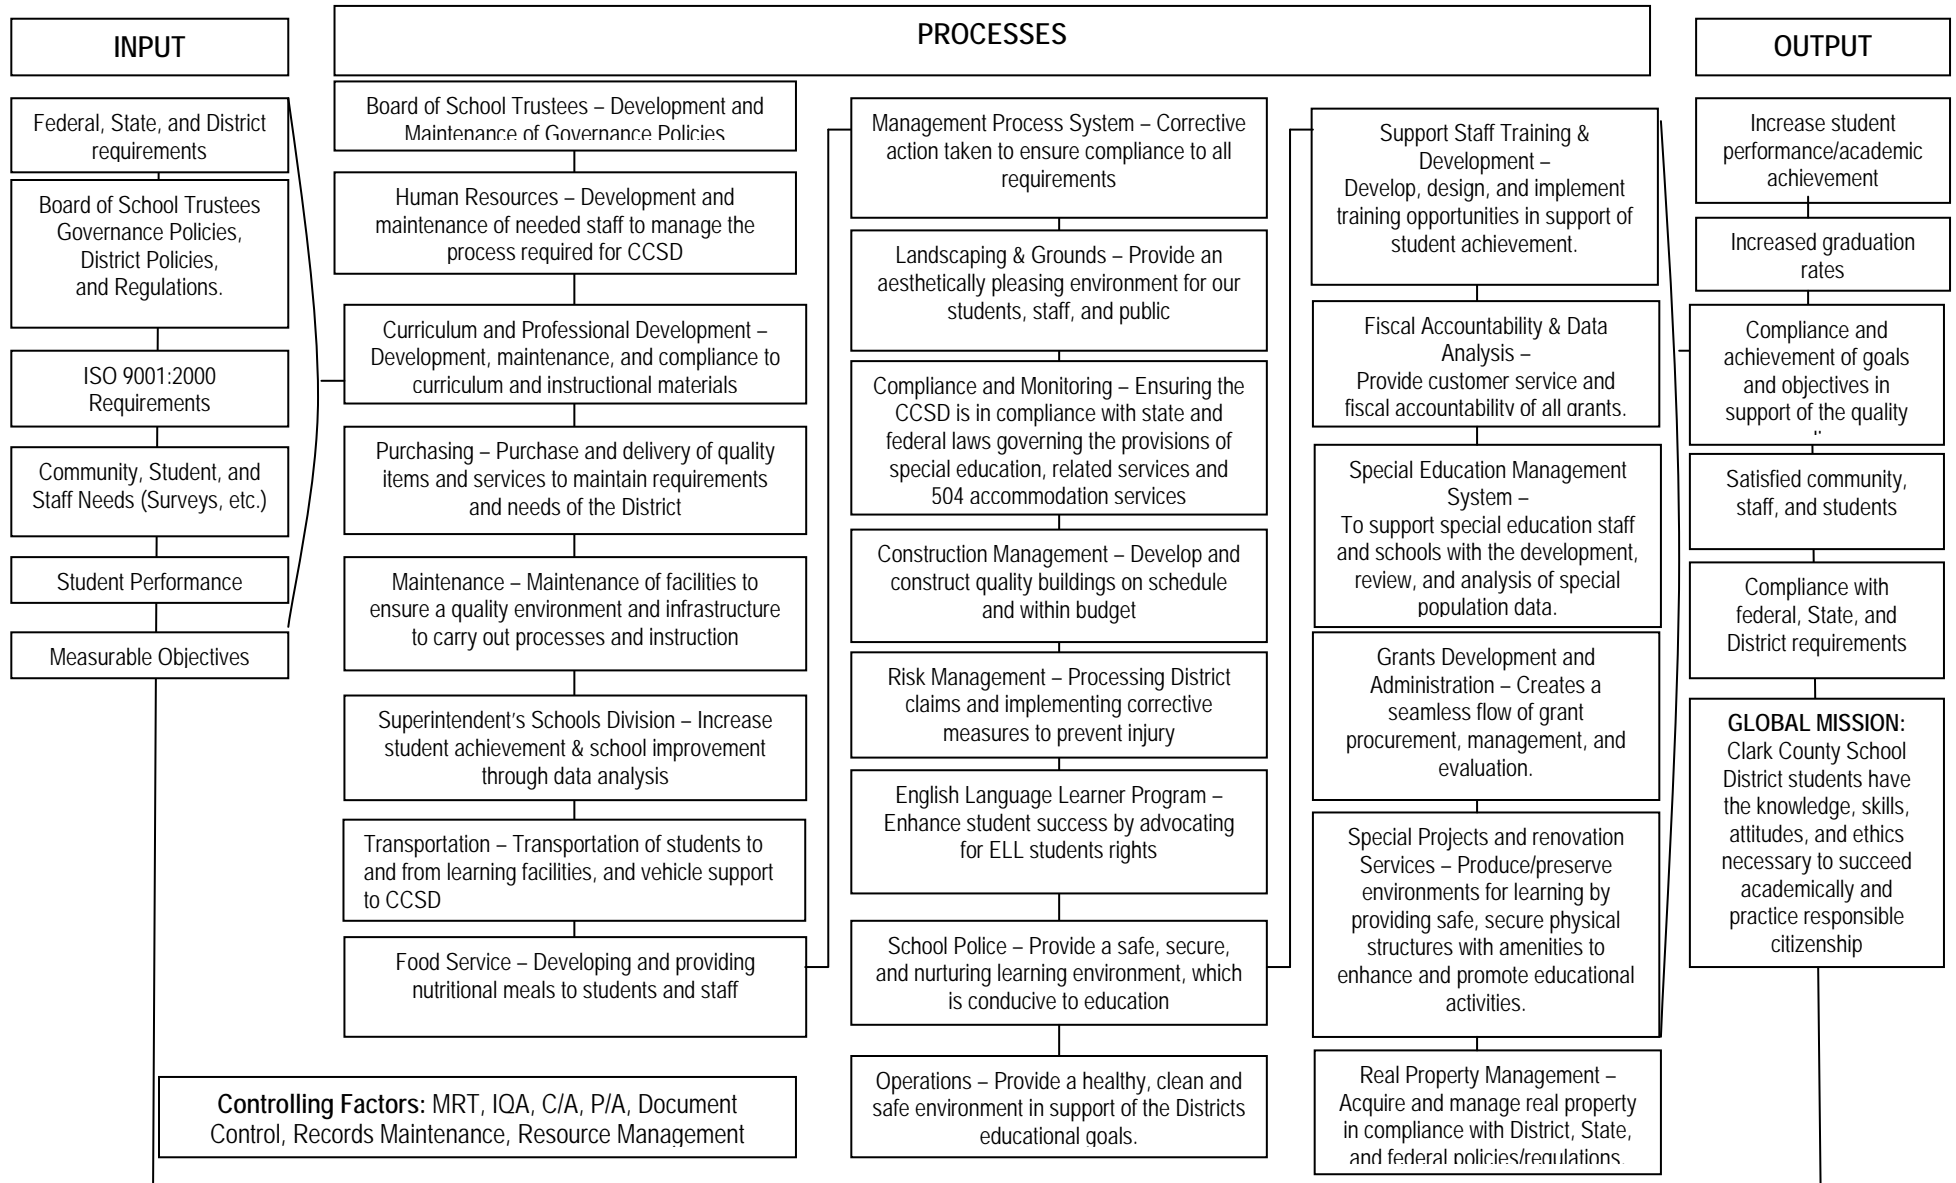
INPUT

PROCESSES

OUTPUT

Federal, State, and District requirements

Board of School Trustees Governance Policies, District Policies, and Regulations.

ISO 9001:2000 Requirements

Community, Student, and Staff Needs (Surveys, etc.)

Student Performance

Measurable Objectives

Board of School Trustees – Development and Maintenance of Governance Policies

Human Resources – Development and maintenance of needed staff to manage the process required for CCSD

Curriculum and Professional Development – Development, maintenance, and compliance to curriculum and instructional materials

Purchasing – Purchase and delivery of quality items and services to maintain requirements and needs of the District

Maintenance – Maintenance of facilities to ensure a quality environment and infrastructure to carry out processes and instruction

Superintendent's Schools Division – Increase student achievement & school improvement through data analysis

Transportation – Transportation of students to and from learning facilities, and vehicle support to CCSD

Food Service – Developing and providing nutritional meals to students and staff

Management Process System – Corrective action taken to ensure compliance to all requirements

Landscaping & Grounds – Provide an aesthetically pleasing environment for our students, staff, and public

Compliance and Monitoring – Ensuring the CCSD is in compliance with state and federal laws governing the provisions of special education, related services and 504 accommodation services

Construction Management – Develop and construct quality buildings on schedule and within budget

Risk Management – Processing District claims and implementing corrective measures to prevent injury

English Language Learner Program – Enhance student success by advocating for ELL students rights

School Police – Provide a safe, secure, and nurturing learning environment, which is conducive to education

Operations – Provide a healthy, clean and safe environment in support of the Districts educational goals.

Support Staff Training & Development – Develop, design, and implement training opportunities in support of student achievement.

Fiscal Accountability & Data Analysis – Provide customer service and fiscal accountability of all grants.

Special Education Management System – To support special education staff and schools with the development, review, and analysis of special population data.

Grants Development and Administration – Creates a seamless flow of grant procurement, management, and evaluation.

Special Projects and renovation Services – Produce/preserve environments for learning by providing safe, secure physical structures with amenities to enhance and promote educational activities.

Real Property Management – Acquire and manage real property in compliance with District, State, and federal policies/regulations.

Increase student performance/academic achievement

Increased graduation rates

Compliance and achievement of goals and objectives in support of the quality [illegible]

Satisfied community, staff, and students

Compliance with federal, State, and District requirements

GLOBAL MISSION: Clark County School District students have the knowledge, skills, attitudes, and ethics necessary to succeed academically and practice responsible citizenship

Controlling Factors: MRT, IQA, C/A, P/A, Document Control, Records Maintenance, Resource Management